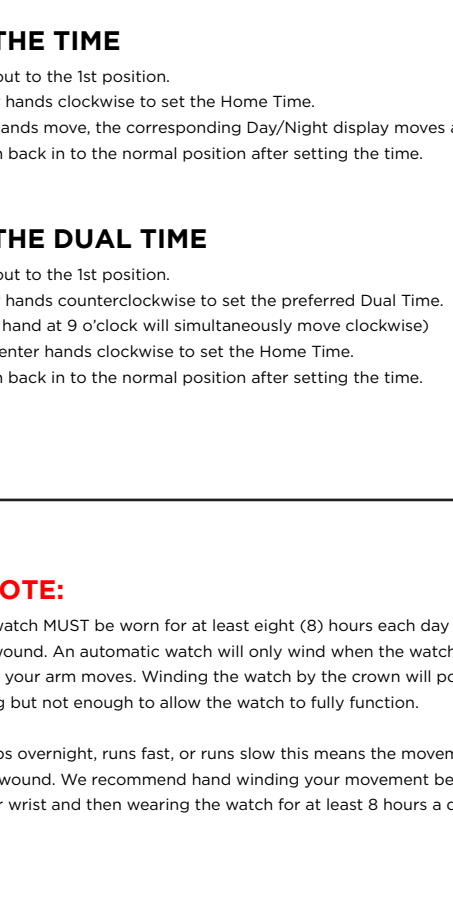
THE TIME

out to the 1st position.
hands clockwise to set the Home Time.
ands move, the corresponding Day/Night display moves a
n back in to the normal position after setting the time.

THE DUAL TIME

out to the 1st position.
hands counterclockwise to set the preferred Dual Time.
hand at 9 o'clock will simultaneously move clockwise)
enter hands clockwise to set the Home Time.
n back in to the normal position after setting the time.

OTE:

watch MUST be worn for at least eight (8) hours each day
wound. An automatic watch will only wind when the watch
your arm moves. Winding the watch by the crown will po
g but not enough to allow the watch to fully function.

os overnight, runs fast, or runs slow this means the movem
wound. We recommend hand winding your movement be
r wrist and then wearing the watch for at least 8 hours a d